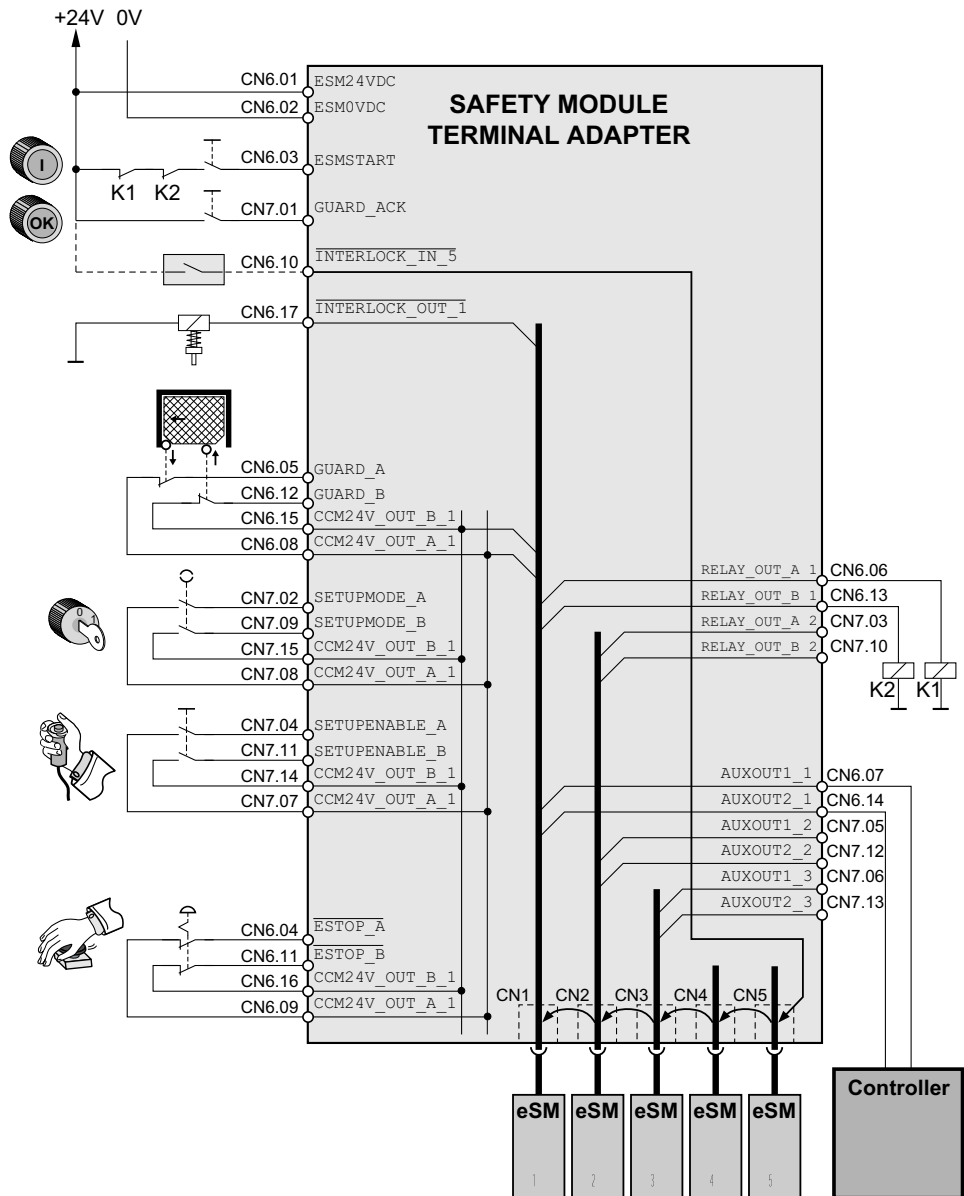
+24V 0V

SAFETY MODULE
TERMINAL ADAPTER

CN6.01 ESM24VDC
CN6.02 ESM0VDC
I
CN6.03 ESMSTART
K1 K2
OK
CN7.01 GUARD_ACK
CN6.10 $\overline{\text{INTERLOCK\_IN\_5}}$
CN6.17 $\overline{\text{INTERLOCK\_OUT\_1}}$
CN6.05 GUARD_A
CN6.12 GUARD_B
CN6.15 CCM24V_OUT_B_1
CN6.08 CCM24V_OUT_A_1
0
1
CN7.02 SETUPMODE_A
CN7.09 SETUPMODE_B
CN7.15 CCM24V_OUT_B_1
CN7.08 CCM24V_OUT_A_1
CN7.04 SETUPENABLE_A
CN7.11 SETUPENABLE_B
CN7.14 CCM24V_OUT_B_1
CN7.07 CCM24V_OUT_A_1
CN6.04 $\overline{\text{ESTOP\_A}}$
CN6.11 $\overline{\text{ESTOP\_B}}$
CN6.16 CCM24V_OUT_B_1
CN6.09 CCM24V_OUT_A_1

RELAY_OUT_A 1 CN6.06
RELAY_OUT_B 1 CN6.13
RELAY_OUT_A 2 CN7.03
RELAY_OUT_B 2 CN7.10
K2 K1
AUXOUT1_1 CN6.07
AUXOUT2_1 CN6.14
AUXOUT1_2 CN7.05
AUXOUT2_2 CN7.12
AUXOUT1_3 CN7.06
AUXOUT2_3 CN7.13

CN1 CN2 CN3 CN4 CN5

eSM eSM eSM eSM eSM
1 2 3 4 5
Controller